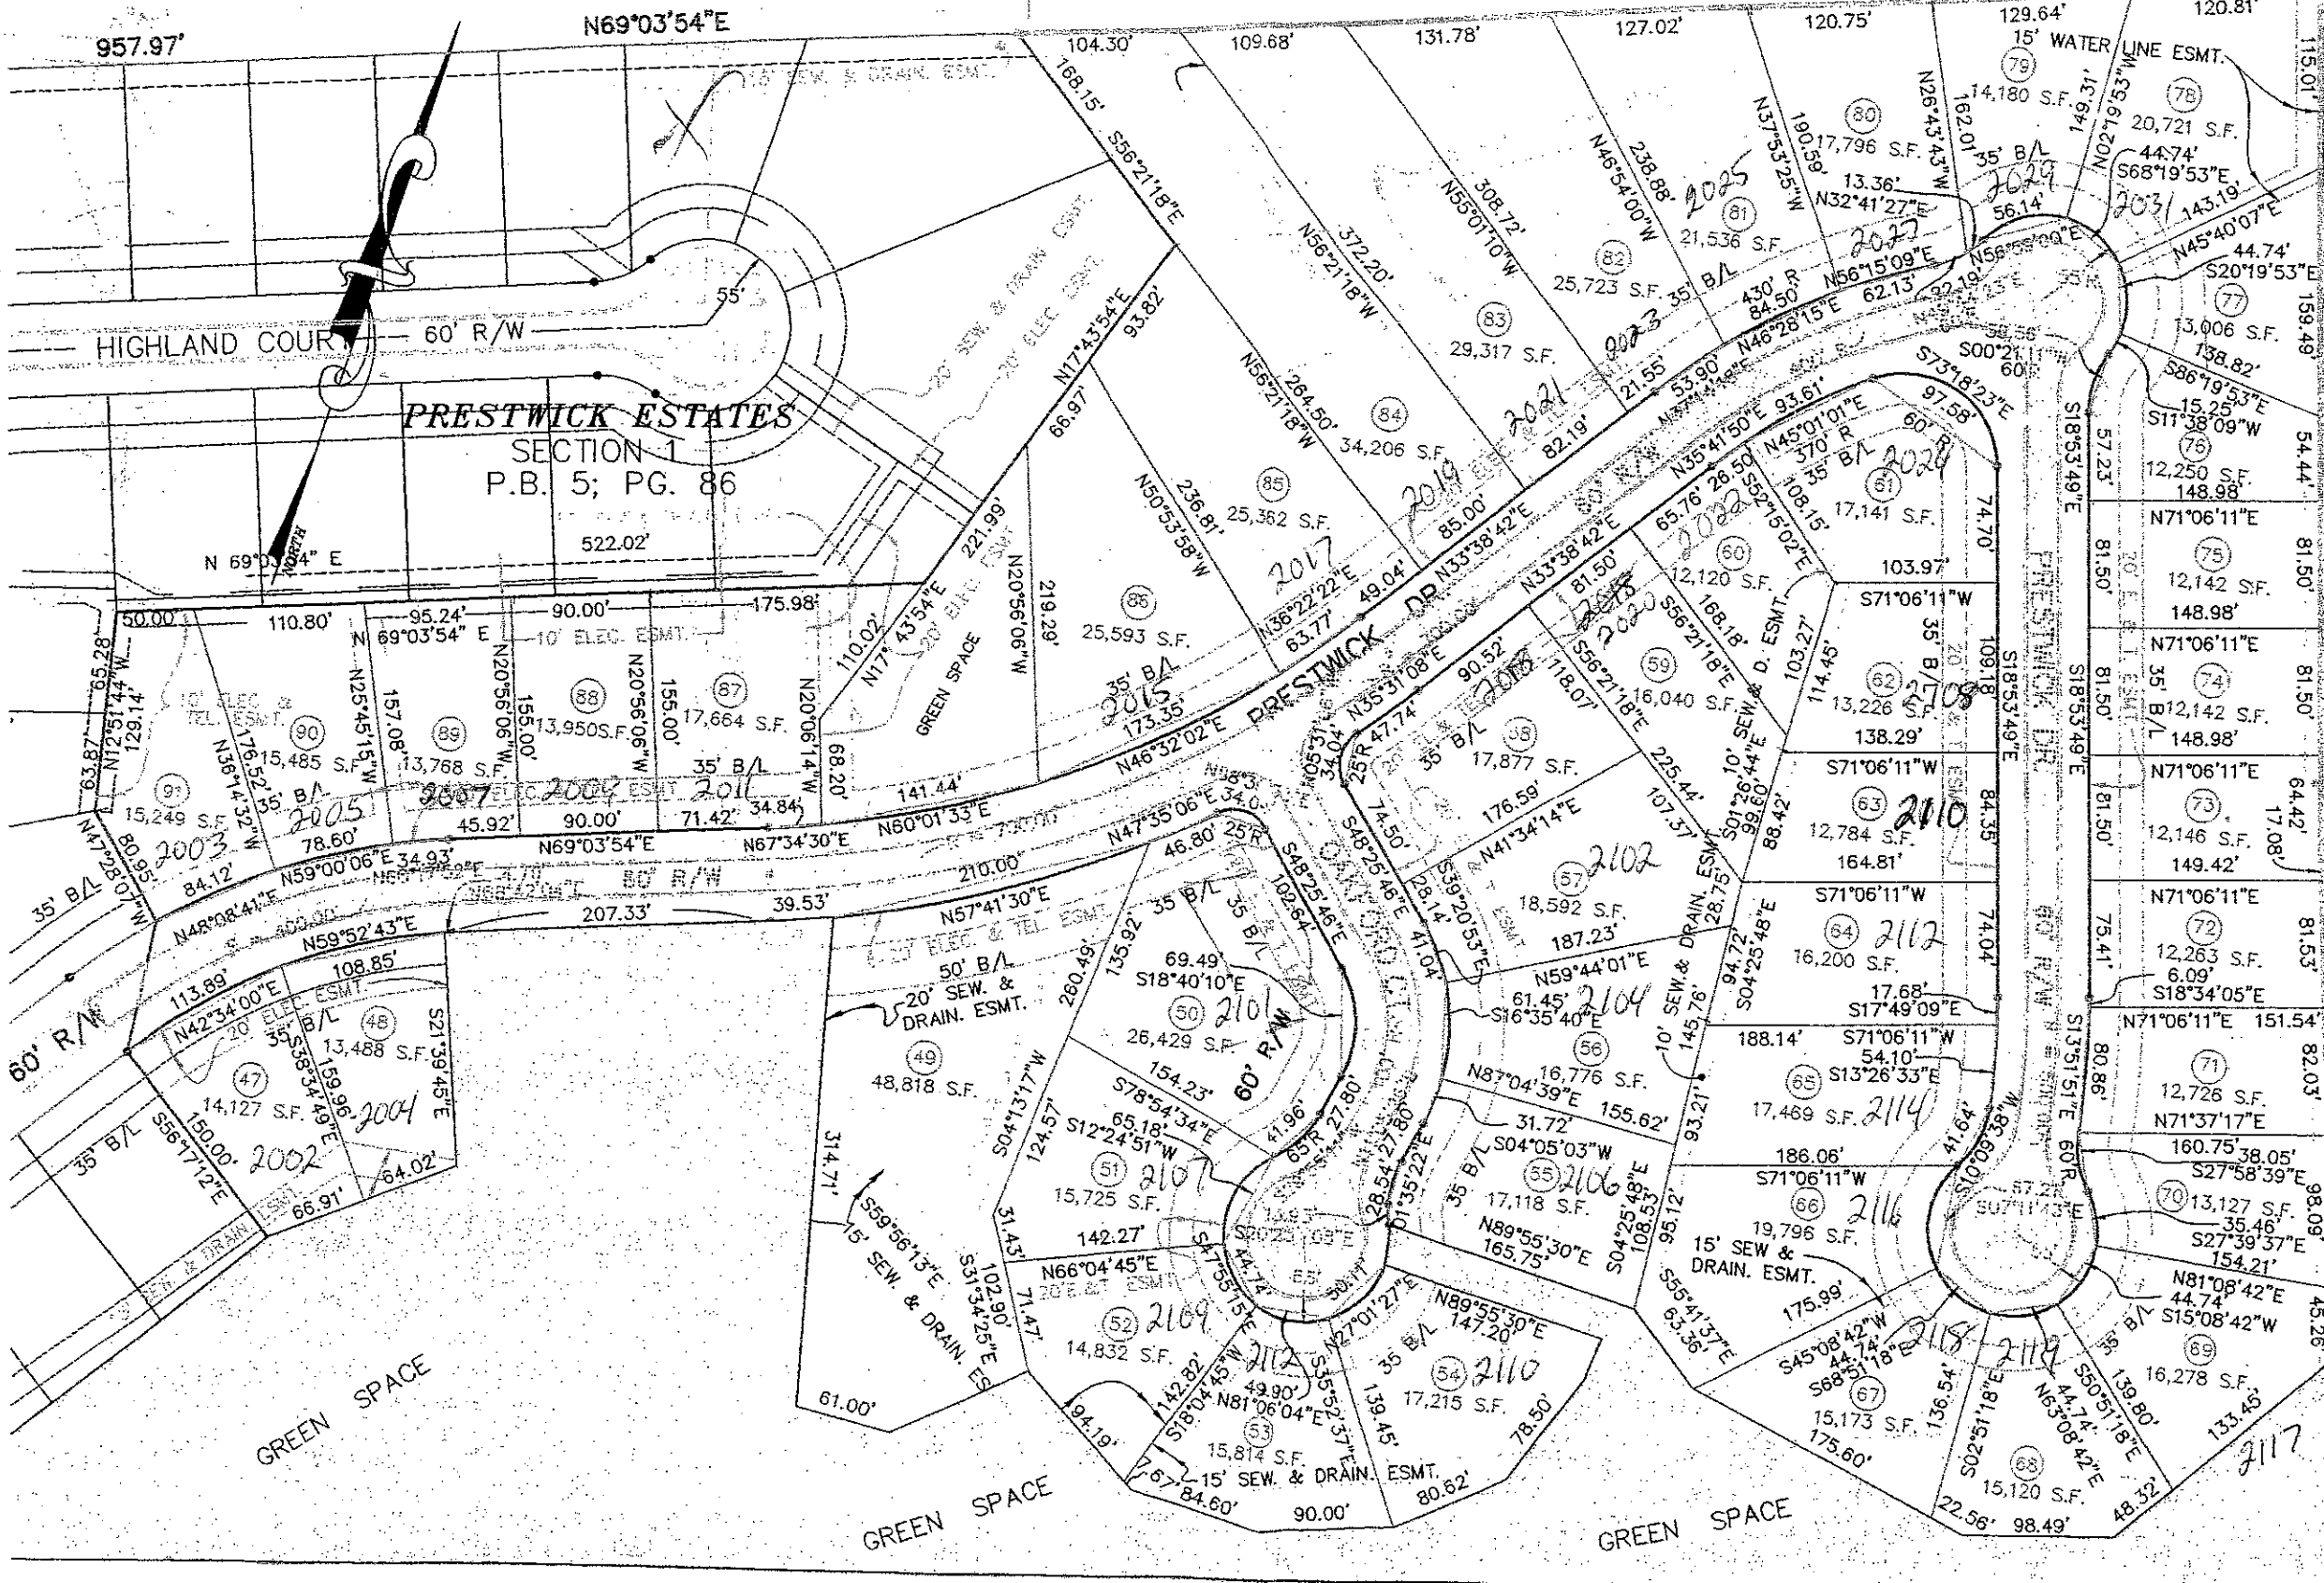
957.97'
N69°03'54"E
104.30'
109.68'
131.78'
127.02'
120.75'
129.64'
120.81'
15' WATER LINE ESMT.
115.01'
15' SEW. & DRAIN. ESMT.
168.15'
S56°21'18"E
N56°21'18"W
372.20'
N55°01'10"W
308.72'
N46°54'00"W
238.88'
2025
N37°53'25"W
190.59'
80
17,796 S.F.
N26°43'43"W
162.01'
79
14,180 S.F.
149.31'
N02°19'53"W
78
20,721 S.F.
35' B/L
2029
44.74'
S68°19'53"E
2031
143.19'
N45°40'07"E
44.74'
S20°19'53"E
13.36'
N32°41'27"E
56.14'
81
21,536 S.F.
82
25,723 S.F.
35' B/L
2027
430' R
84.50'
N56°15'09"E
62.13'
N56°55'00"E
77
13,006 S.F.
159.49'
55'
HIGHLAND COURT
60' R/W
20' SEW. & DRAIN ESMT.
20' ELEC. ESMT.
N17°43'54"E
93.82'
N56°21'18"W
264.50'
83
29,317 S.F.
2023
21.55'
53.90'
N46°28'15"E
S73°18'23"E
S00°21'11"W
60' R
138.82'
S86°19'53"E
15.25'
S11°38'09"W
PRESTWICK ESTATES
SECTION 1
P.B. 5; PG. 86
66.97'
84
34,206 S.F.
2021
82.19'
N35°41'50"E 93.61'
N45°01'01"E
370' R
97.58'
60' R
2028
35' B/L
57.23'
76
12,250 S.F.
148.98'
54.44'
N50°53'58"W
236.81'
85
25,362 S.F.
2019
85.00'
N33°38'42"E
65.76'
26.50'
S52°15'02"E
108.15'
61
17,141 S.F.
74.70'
N71°06'11"E
522.02'
N 69°03'54" E
NORTH
2017
N36°22'22"E
63.77'
49.04'
N33°38'42"E
2022
60
12,120 S.F.
103.97'
81.50'
75
12,142 S.F.
81.50'
221.99'
N20°56'06"W
219.29'
86
25,593 S.F.
PRESTWICK DR.
81.50'
2018
2020
S56°21'18"E
168.18'
10' SEW. & D. ESMT.
S71°06'11"W
148.98'
50.00'
110.80'
95.24'
90.00'
175.98'
N 69°03'54" E
10' ELEC. ESMT.
110.02'
N17°43'54"E
20' ELEC. ESMT.
GREEN SPACE
35' B/L
2015
173.35'
N35°31'08"E
90.52'
2016
S56°21'18"E
118.07'
59
16,040 S.F.
103.27'
114.45'
35' B/L
62
13,226 S.F.
2108
109.18'
S18°53'49"E
S18°53'49"E
N71°06'11"E
74
12,142 S.F.
35' B/L
81.50'
63.87'
65.28'
N12°51'44"W
129.14'
10' ELEC. & TEL. ESMT.
N36°14'32"W
176.52'
N25°45'15"W
157.08'
N20°56'06"W
155.00'
88
13,950S.F.
N20°56'06"W
155.00'
87
17,664 S.F.
N20°06'14"W
68.20'
90
15,485 S.F.
89
13,768 S.F.
35' B/L
2011
34.84'
141.44'
N46°32'02"E
25'R 47.74'
58
17,877 S.F.
35' B/L
225.44'
10' SEW. & DRAIN ESMT.
138.29'
60' R/W
PRESTWICK DR.
148.98'
N71°06'11"E
91
15,249 S.F.
35' B/L
2005
2007
ELEC. 2009 ESMT.
78.60'
45.92'
90.00'
71.42'
N67°34'30"E
N60°01'33"E
S01°26'44"E
99.60'
88.42'
S71°06'11"W
63
12,784 S.F.
2110
84.35'
81.50'
73
12,146 S.F.
64.42'
17.08'
2003
84.12'
N59°00'06"E 34.93'
N69°03'54"E
N47°35'06"E
34.04
N05°31'
25'R
74.50'
S48°25'46"E
176.59'
N41°34'14"E
107.37'
164.81'
149.42'
N47°28'07"W
80.95'
35' B/L
N48°08'41"E
210.00'
50' R/W
46.80'
25'R
57
18,592 S.F.
2102
28.14'
S39°20'53"E
28.75'
S71°06'11"W
N71°06'11"E
207.33'
39.53'
N57°41'30"E
35' B/L
35' B/L
102.64'
OAKFORD CT.
41.04'
187.23'
94.72'
S04°25'48"E
64
16,200 S.F.
2112
74.04'
75.41'
72
12,263 S.F.
81.53'
N59°52'43"E
113.89'
108.85'
20' ELEC. & TEL. ESMT.
50' B/L
20' SEW. & DRAIN. ESMT.
135.92'
260.49'
69.49'
S18°40'10"E
N59°44'01"E
17.68'
S17°49'09"E
6.09'
S18°34'05"E
N42°34'00"E
20' ELEC. ESMT.
35' B/L
48
13,488 S.F.
S21°39'45"E
50
26,429 S.F.
2101
60' R/W
61.45'
2104
S16°35'40"E
145.76'
10' SEW. & DRAIN. ESMT.
188.14'
S71°06'11"W
54.10'
N71°06'11"E 151.54'
60' R/W
S38°34'49"E
159.96'
47
14,127 S.F.
2004
49
48,818 S.F.
154.23'
S78°54'34"E
65.18'
S12°24'51"W
56
16,776 S.F.
N87°04'39"E
155.62'
31.72'
93.21'
S13°26'33"E
65
17,469 S.F.
2114
41.64'
S10°09'38"W
S13°51'51"E
80.86'
71
12,726 S.F.
N71°37'17"E
82.03'
35' B/L
S56°17'12"E
150.00'
2002
64.02'
66.91'
S04°13'17"W
124.57'
51
15,725 S.F.
2107
41.96'
65'R 27.80'
27.80'
28.54'
01°35'22"E
S04°05'03"W
55
17,118 S.F.
2106
S04°25'48"E
108.53'
95.12'
186.06'
S71°06'11"W
66
19,796 S.F.
2116
60' R
S07°11'43"E
160.75' 38.05'
S27°58'39"E
70
13,127 S.F.
98.09'
35.46'
S27°39'37"E
15' SEW. & DRAIN. ESMT.
314.71'
S59°56'13"E
15' SEW. & DRAIN. ESMT.
102.90'
S31°34'25"E
31.43'
142.27'
N66°04'45"E
20' E. & T. ESMT.
S47°55'15"E
44.74'
S20°23'09"E
65'
50.11'
N89°55'30"E
165.75'
15' SEW & DRAIN. ESMT.
175.99'
154.21'
N81°08'42"E
44.74'
S15°08'42"W
S55°41'37"E
63.36'
71.47'
52
14,832 S.F.
2109
N27°01'27"E
N89°55'30"E
147.20'
35' B/L
54
17,215 S.F.
2110
S45°08'42"W
44.74'
S68°51'18"E
2118
67
15,173 S.F.
136.54'
2119
S50°51'18"E
139.80'
35' B/L
69
16,278 S.F.
133.45'
45.26'
GREEN SPACE
61.00'
94.19'
142.82'
S18°04'45"W
49.90'
N81°06'04"E
2112
S35°52'37"E
139.45'
78.50'
175.60'
S02°51'18"E
N63°08'42"E
44.74'
2117
53
15,814 S.F.
67
84.60'
15' SEW. & DRAIN. ESMT.
90.00'
80.62'
68
15,120 S.F.
22.56'
98.49'
48.32'
GREEN SPACE
GREEN SPACE